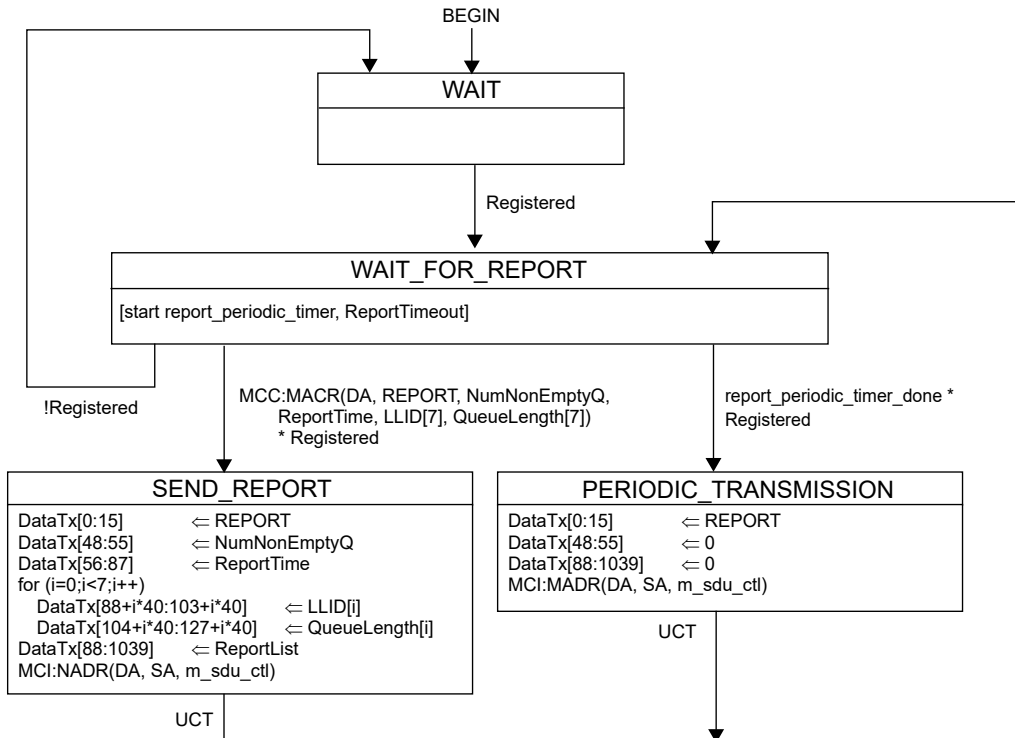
BEGIN

WAIT

Registered

WAIT_FOR_REPORT

[start report_periodic_timer, ReportTimeout]

!Registered

MCC:MACR(DA, REPORT, NumNonEmptyQ, ReportTime, LLID[7], QueueLength[7]) * Registered

report_periodic_timer_done * Registered

SEND_REPORT

DataTx[0:15] $\Leftarrow$ REPORT
DataTx[48:55] $\Leftarrow$ NumNonEmptyQ
DataTx[56:87] $\Leftarrow$ ReportTime
for (i=0;i<7;i++)
DataTx[88+i*40:103+i*40] $\Leftarrow$ LLID[i]
DataTx[104+i*40:127+i*40] $\Leftarrow$ QueueLength[i]
DataTx[88:1039] $\Leftarrow$ ReportList
MCI:NADR(DA, SA, m_sdu_ctl)

UCT

PERIODIC_TRANSMISSION

DataTx[0:15] $\Leftarrow$ REPORT
DataTx[48:55] $\Leftarrow$ 0
DataTx[88:1039] $\Leftarrow$ 0
MCI:MADR(DA, SA, m_sdu_ctl)

UCT